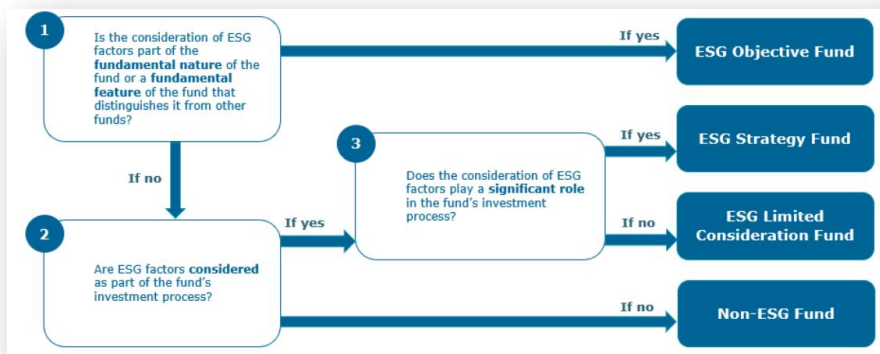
1

Is the consideration of ESG factors part of the **fundamental nature** of the fund or a **fundamental feature** of the fund that distinguishes it from other funds?

If yes

ESG Objective Fund

If no

2

Are ESG factors **considered** as part of the fund's investment process?

If yes

3

Does the consideration of ESG factors play a **significant role** in the fund's investment process?

If yes

ESG Strategy Fund

If no

ESG Limited Consideration Fund

If no

Non-ESG Fund